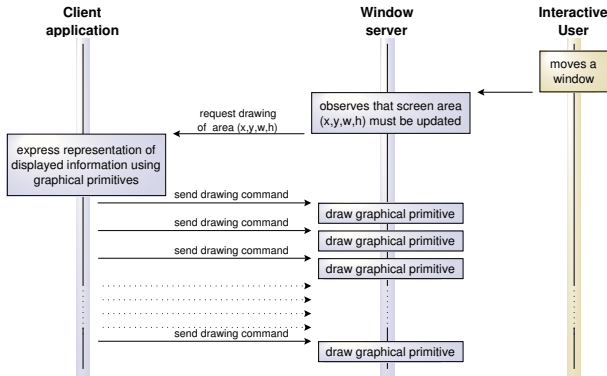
Client application

Window server

Interactive User

moves a window

observes that screen area (x,y,w,h) must be updated

request drawing of area (x,y,w,h)

express representation of displayed information using graphical primitives

send drawing command

draw graphical primitive

send drawing command

draw graphical primitive

send drawing command

draw graphical primitive

send drawing command

draw graphical primitive